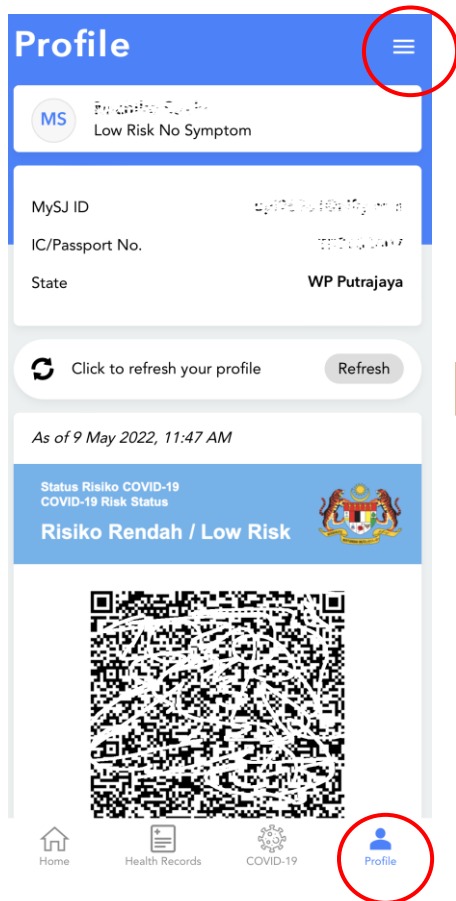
Profile

MS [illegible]
Low Risk No Symptom

MySJ ID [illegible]
IC/Passport No. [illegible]
State WP Putrajaya

Click to refresh your profile Refresh

As of 9 May 2022, 11:47 AM

Status Risiko COVID-19
COVID-19 Risk Status
Risiko Rendah / Low Risk

Home Health Records COVID-19 Profile